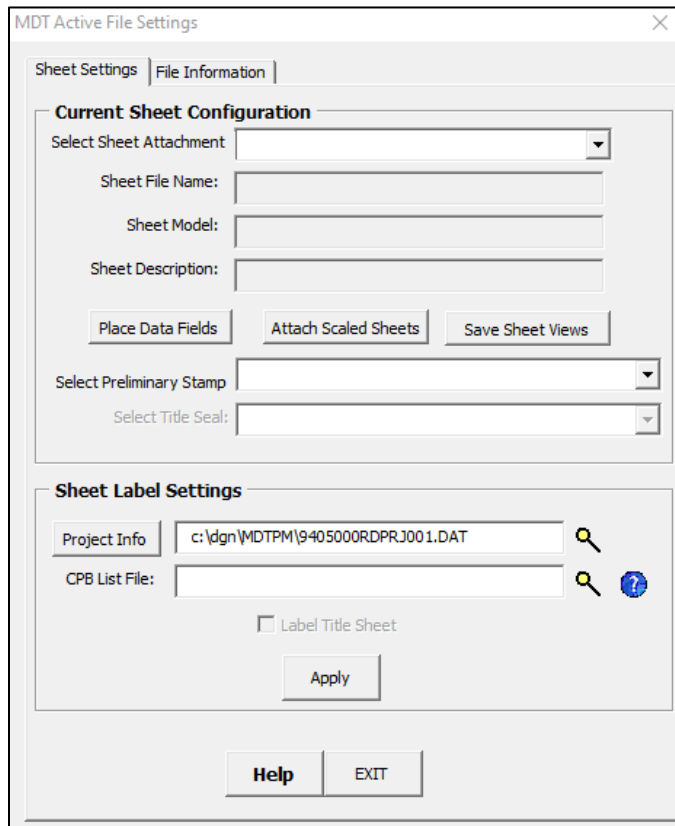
MDT Active File Settings

Sheet Settings | File Information

Current Sheet Configuration

Select Sheet Attachment

Sheet File Name:

Sheet Model:

Sheet Description:

Place Data Fields | Attach Scaled Sheets | Save Sheet Views

Select Preliminary Stamp

Select Title Seal:

Sheet Label Settings

Project Info | c:\dgn\MDTPM\9405000RDPRJ001.DAT

CPB List File:

Label Title Sheet

Apply

Help | EXIT